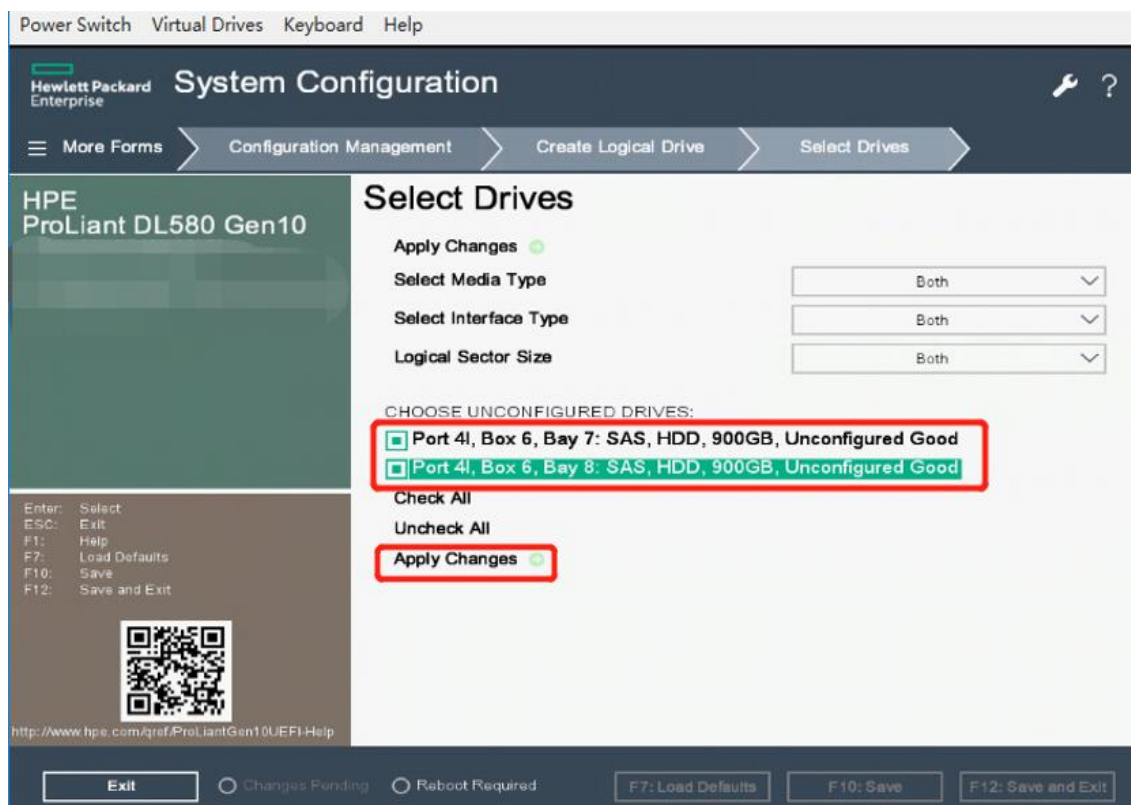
Power Switch Virtual Drives Keyboard Help

Hewlett Packard Enterprise System Configuration

≡ More Forms Configuration Management Create Logical Drive Select Drives

HPE
ProLiant DL580 Gen10

Select Drives

Apply Changes

Select Media Type Both

Select Interface Type Both

Logical Sector Size Both

CHOOSE UNCONFIGURED DRIVES:

Port 4I, Box 6, Bay 7: SAS, HDD, 900GB, Unconfigured Good

Port 4I, Box 6, Bay 8: SAS, HDD, 900GB, Unconfigured Good

Check All

Uncheck All

Apply Changes

Enter: Select
ESC: Exit
F1: Help
F7: Load Defaults
F10: Save
F12: Save and Exit

http://www.hpe.com/qref/ProLiantGen10UEFI-Help

Exit Changes Pending Reboot Required F7: Load Defaults F10: Save F12: Save and Exit